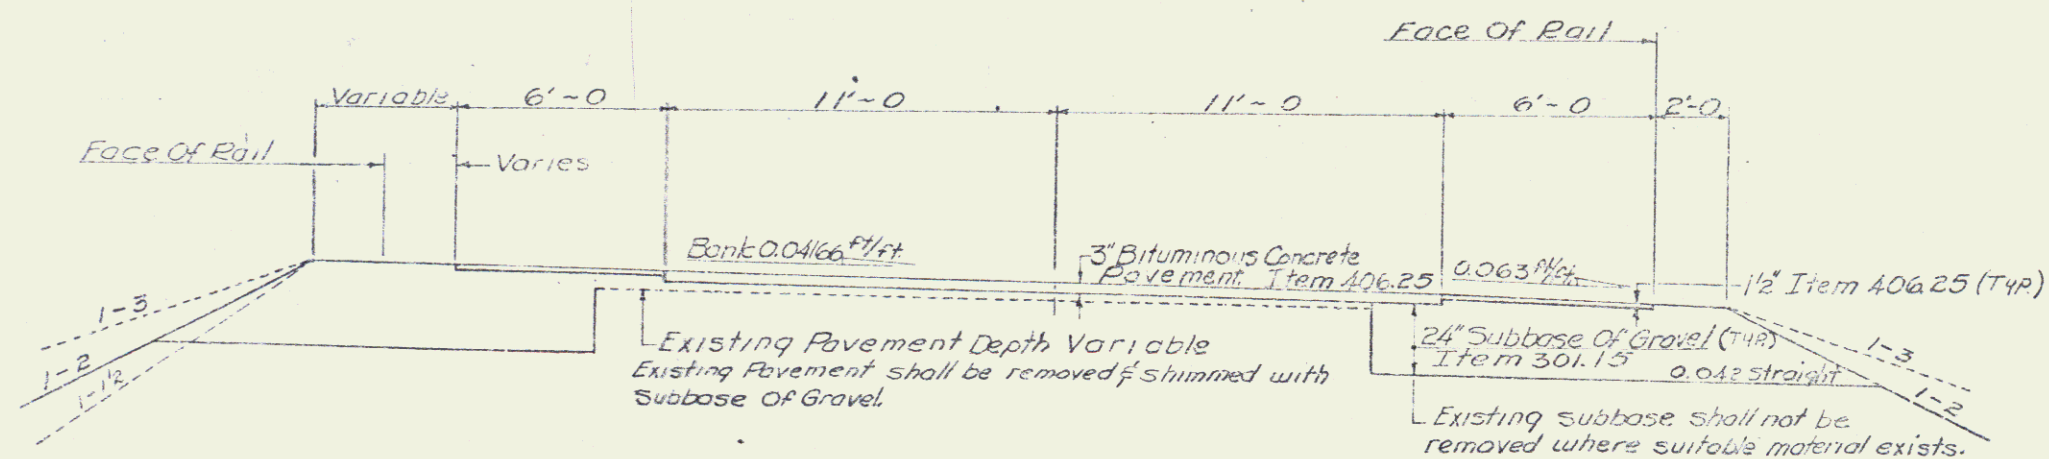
Face Of Rail

Variable 6'~0 11'~0 11'~0 6'~0 2'-0

Face Of Rail

Varies

Bank 0.04166 ft/ft.

3" Bituminous Concrete Pavement Item 406.25

0.063 ft/ft

1½" Item 406.25 (Typ.)

1-3

1-2

1-1½

Existing Pavement Depth Variable

Existing Pavement shall be removed & shimmed with Subbase Of Gravel.

24" Subbase Of Gravel (Typ.) Item 301.15

0.042 straight

1-3

1-2

Existing subbase shall not be removed where suitable material exists.